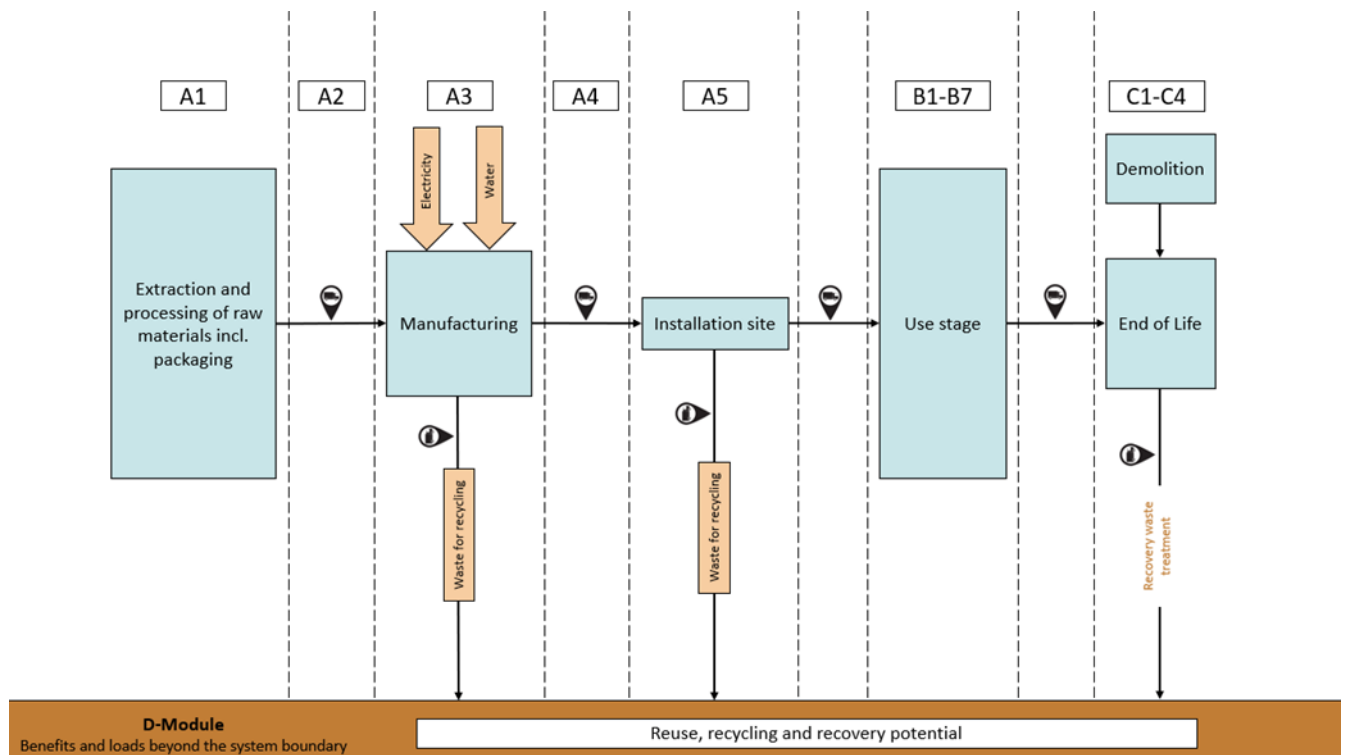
A1

A2

A3

A4

A5

B1-B7

C1-C4

Electricity

Water

Demolition

Extraction and processing of raw materials incl. packaging

Manufacturing

Installation site

Use stage

End of Life

Waste for recycling

Waste for recycling

Recovery waste treatment

D-Module
Benefits and loads beyond the system boundary

Reuse, recycling and recovery potential